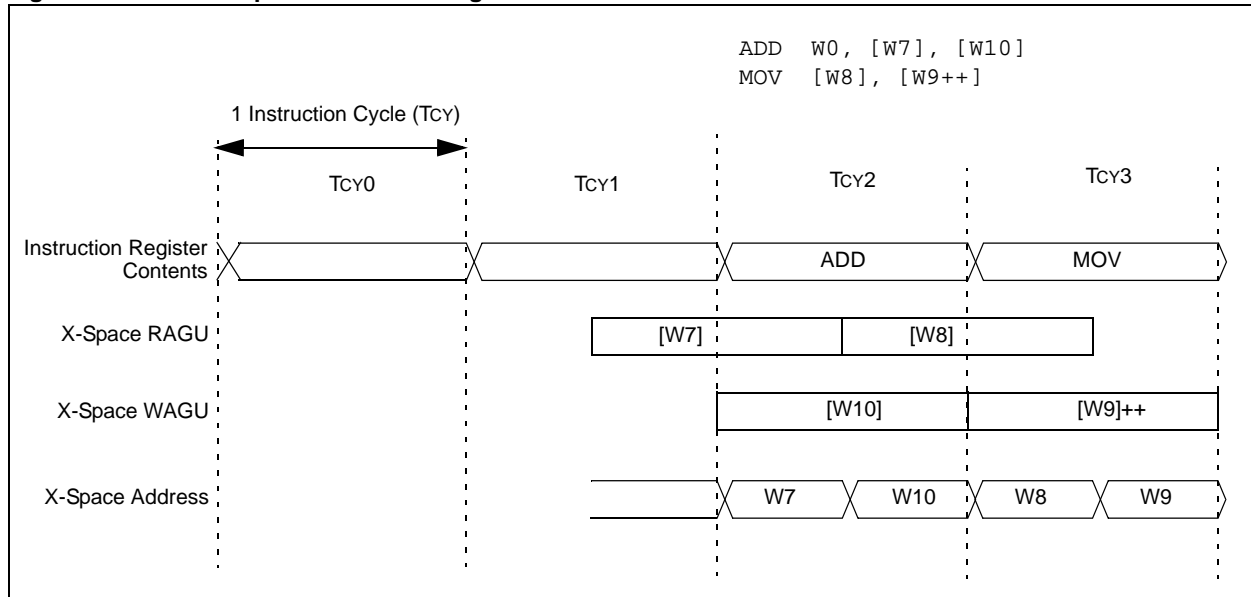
ADD W0, [W7], [W10]
MOV [W8], [W9++]

1 Instruction Cycle (TCY)

TCY0
TCY1
TCY2
TCY3

Instruction Register Contents
ADD
MOV

X-Space RAGU
[W7]
[W8]

X-Space WAGU
[W10]
[W9]++

X-Space Address
W7
W10
W8
W9